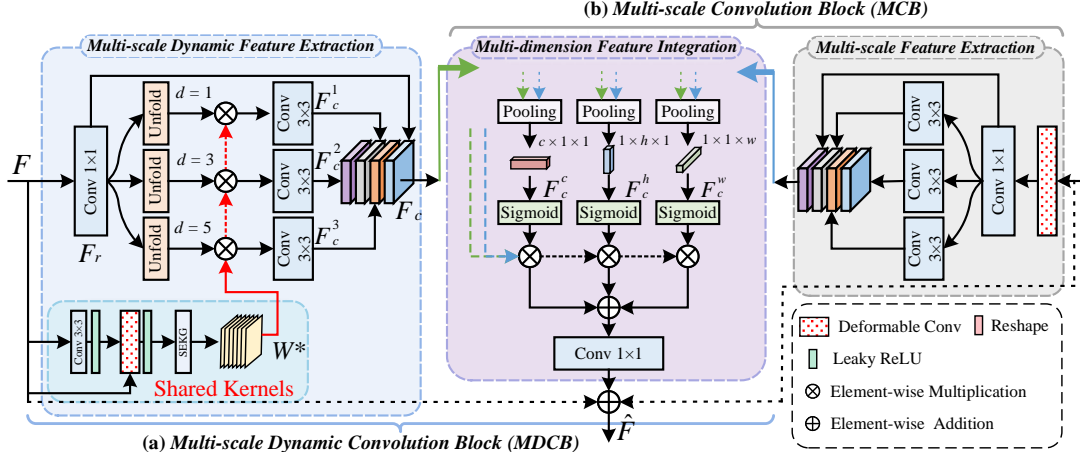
(b) Multi-scale Convolution Block (MCB)

Multi-scale Dynamic Feature Extraction

$F$

Conv 1×1

$F_r$

Unfold

Unfold

Unfold

$d = 1$

$d = 3$

$d = 5$

Conv 3×3

Conv 3×3

Conv 3×3

$F_c^1$

$F_c^2$

$F_c^3$

$F_c$

Conv 3×3

SEKG

$W^*$

Shared Kernels

Multi-dimension Feature Integration

Pooling

Pooling

Pooling

$c \times 1 \times 1$

$1 \times h \times 1$

$1 \times 1 \times w$

$F_c^c$

$F_c^h$

$F_c^w$

Sigmoid

Sigmoid

Sigmoid

Conv 1×1

$\hat{F}$

Multi-scale Feature Extraction

Conv 3×3

Conv 3×3

Conv 3×3

Conv 1×1

Deformable Conv

Reshape

Leaky ReLU

Element-wise Multiplication

Element-wise Addition

(a) Multi-scale Dynamic Convolution Block (MDCB)